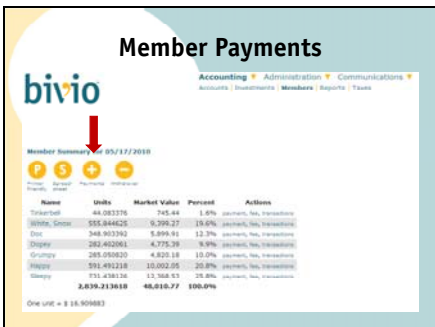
Member Payments

bivio

Accounting ▼ Administration ▼ Communications ▼
Accounts | Investments | Members | Reports | Taxes

Member Summary as of 05/17/2010

Printer Friendly | Spread-sheet | Payments | Withdrawal

| Name | Units | Market Value | Percent | Actions |
|---|---|---|---|---|
| Tinkerbell | 44.083376 | 745.44 | 1.6% | payment, fee, transactions |
| White, Snow | 555.844625 | 9,399.27 | 19.6% | payment, fee, transactions |
| Doc | 348.903392 | 5,899.91 | 12.3% | payment, fee, transactions |
| Dopey | 282.402061 | 4,775.39 | 9.9% | payment, fee, transactions |
| Grumpy | 285.050820 | 4,820.18 | 10.0% | payment, fee, transactions |
| Happy | 591.491218 | 10,002.05 | 20.8% | payment, fee, transactions |
| Sleepy | 731.438126 | 12,368.53 | 25.8% | payment, fee, transactions |
| | 2,839.213618 | 48,010.77 | 100.0% | |

One unit = $ 16.909883